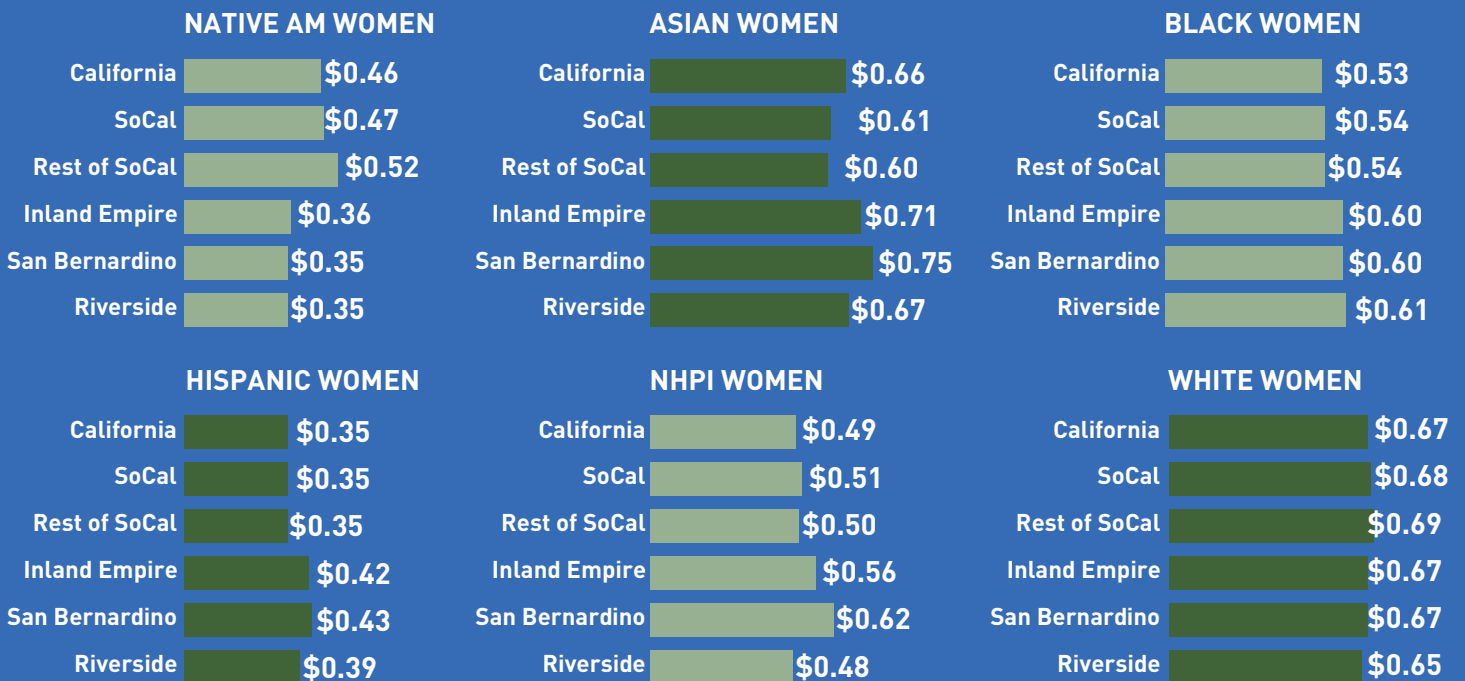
NATIVE AM WOMEN

California $0.46
SoCal $0.47
Rest of SoCal $0.52
Inland Empire $0.36
San Bernardino $0.35
Riverside $0.35

ASIAN WOMEN

California $0.66
SoCal $0.61
Rest of SoCal $0.60
Inland Empire $0.71
San Bernardino $0.75
Riverside $0.67

BLACK WOMEN

California $0.53
SoCal $0.54
Rest of SoCal $0.54
Inland Empire $0.60
San Bernardino $0.60
Riverside $0.61

HISPANIC WOMEN

California $0.35
SoCal $0.35
Rest of SoCal $0.35
Inland Empire $0.42
San Bernardino $0.43
Riverside $0.39

NHPI WOMEN

California $0.49
SoCal $0.51
Rest of SoCal $0.50
Inland Empire $0.56
San Bernardino $0.62
Riverside $0.48

WHITE WOMEN

California $0.67
SoCal $0.68
Rest of SoCal $0.69
Inland Empire $0.67
San Bernardino $0.67
Riverside $0.65